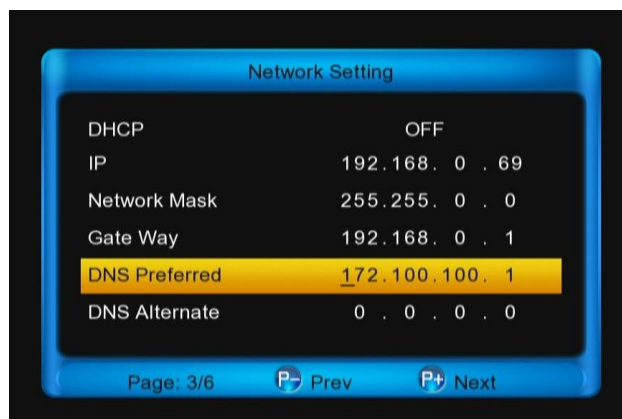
Network Setting

| | |
|---|---|
| DHCP | OFF |
| IP | 192.168. 0 . 69 |
| Network Mask | 255.255. 0 . 0 |
| Gate Way | 192.168. 0 . 1 |
| DNS Preferred | 172.100.100. 1 |
| DNS Alternate | 0 . 0 . 0 . 0 |

Page: 3/6 P- Prev P+ Next